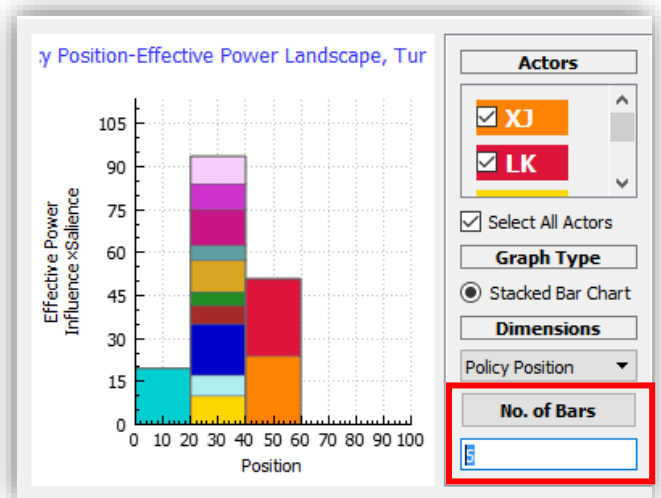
:y Position-Effective Power Landscape, Tur

Effective Power
Influence ×Salience

105
90
75
60
45
30
15
0

0 10 20 30 40 50 60 70 80 90 100
Position

Actors
XJ
LK
Select All Actors
Graph Type
Stacked Bar Chart
Dimensions
Policy Position
No. of Bars
5